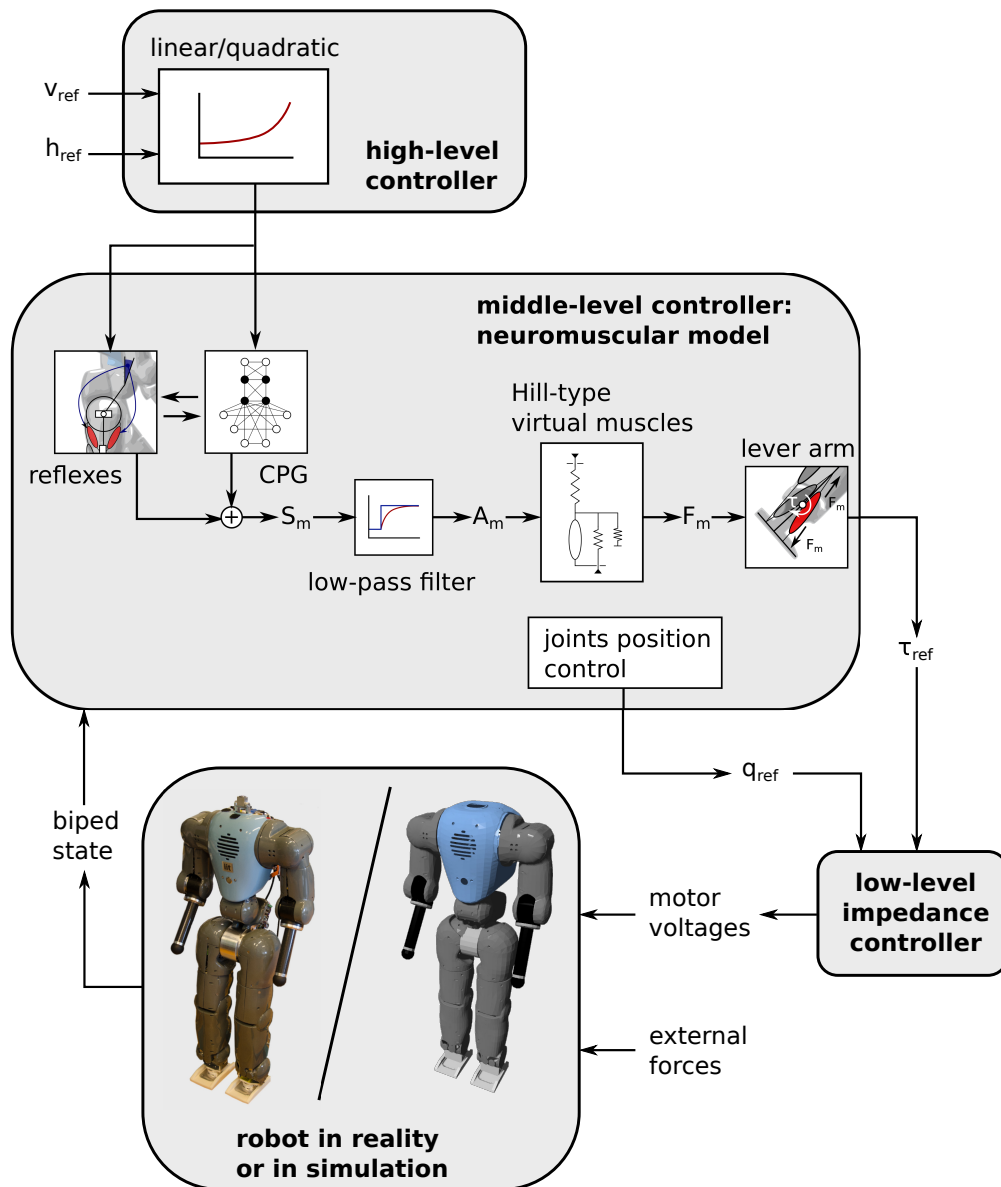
linear/quadratic

$v_{ref}$

$h_{ref}$

high-level controller

middle-level controller: neuromuscular model

Hill-type virtual muscles

reflexes

CPG

lever arm

$\tau$

$F_m$

$F_m$

$S_m$

$A_m$

$F_m$

low-pass filter

joints position control

$\tau_{ref}$

$q_{ref}$

biped state

motor voltages

low-level impedance controller

external forces

robot in reality or in simulation